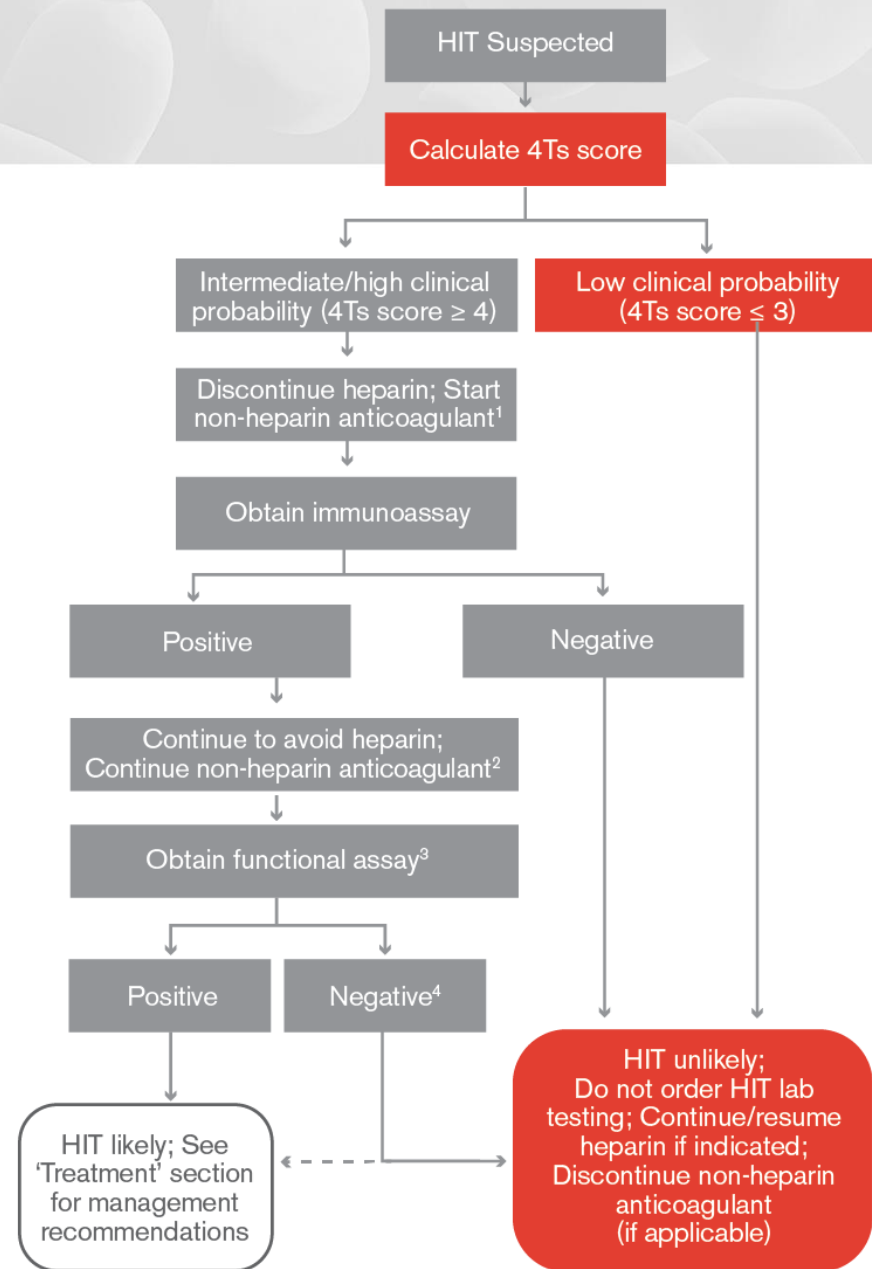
HIT Suspected

Calculate 4Ts score

Intermediate/high clinical probability (4Ts score $\geq 4$)

Low clinical probability (4Ts score $\leq 3$)

Discontinue heparin; Start non-heparin anticoagulant$^1$

Obtain immunoassay

Positive

Negative

Continue to avoid heparin; Continue non-heparin anticoagulant$^2$

Obtain functional assay$^3$

Positive

Negative$^4$

HIT likely; See 'Treatment' section for management recommendations

HIT unlikely; Do not order HIT lab testing; Continue/resume heparin if indicated; Discontinue non-heparin anticoagulant (if applicable)